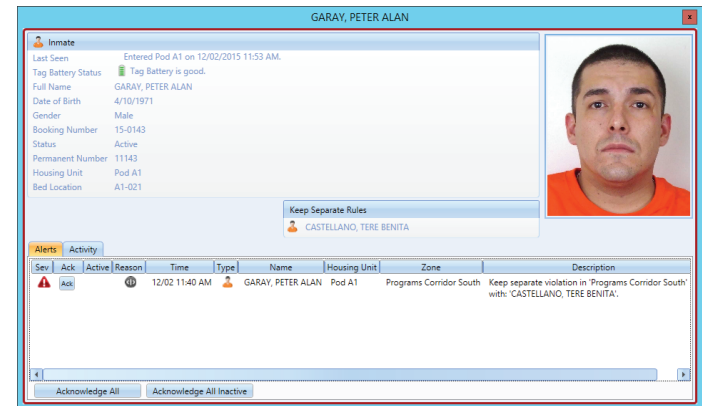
GARAY, PETER ALAN

x

Inmate

Last Seen Entered Pod A1 on 12/02/2015 11:53 AM.
Tag Battery Status Tag Battery is good.
Full Name GARAY, PETER ALAN
Date of Birth 4/10/1971
Gender Male
Booking Number 15-0143
Status Active
Permanent Number 11143
Housing Unit Pod A1
Bed Location A1-021

Keep Separate Rules

CASTELLANO, TERE BENITA

Alerts Activity

| Sev | Ack | Active | Reason | Time | Type | Name | Housing Unit | Zone | Description |
|---|---|---|---|---|---|---|---|---|---|
| | Ack | | | 12/02 11:40 AM | | GARAY, PETER ALAN | Pod A1 | Programs Corridor South | Keep separate violation in 'Programs Corridor South' with: 'CASTELLANO, TERE BENITA'. |

Acknowledge All Acknowledge All Inactive